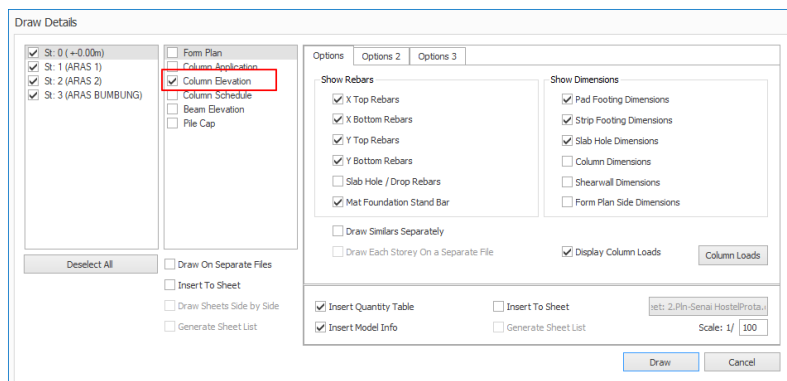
Draw Details

St: 0 ( +0.00m)
St: 1 (ARAS 1)
St: 2 (ARAS 2)
St: 3 (ARAS BUMBUNG)

Deselect All

Form Plan
Column Application
Column Elevation
Column Schedule
Beam Elevation
Pile Cap

Draw On Separate Files
Insert To Sheet
Draw Sheets Side by Side
Generate Sheet List

Options | Options 2 | Options 3

Show Rebars
X Top Rebars
X Bottom Rebars
Y Top Rebars
Y Bottom Rebars
Slab Hole / Drop Rebars
Mat Foundation Stand Bar

Show Dimensions
Pad Footing Dimensions
Strip Footing Dimensions
Slab Hole Dimensions
Column Dimensions
Shearwall Dimensions
Form Plan Side Dimensions

Draw Similars Separately
Draw Each Storey On a Separate File
Display Column Loads
Column Loads

Insert Quantity Table
Insert Model Info
Insert To Sheet
Generate Sheet List
eet: 2.Pln-Senai HostelProta.
Scale: 1/ 100

Draw
Cancel